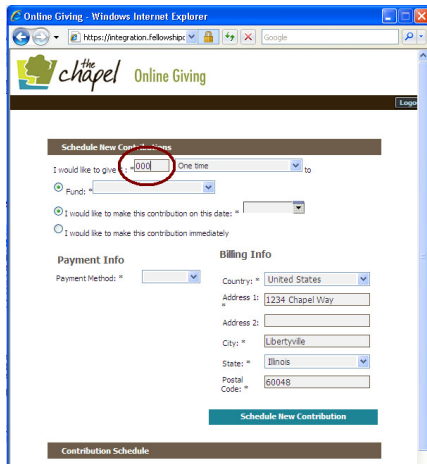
Online Giving - Windows Internet Explorer

https://integration.fellowship

Google

the chapel Online Giving

Logo

Schedule New Contributions

I would like to give : 000 One time to

Fund: *

I would like to make this contribution on this date: *

I would like to make this contribution immediately

Payment Info

Payment Method: *

Billing Info

Country: * United States

Address 1: * 1234 Chapel Way

Address 2:

City: * Libertyville

State: * Illinois

Postal Code: * 60048

Schedule New Contribution

Contribution Schedule